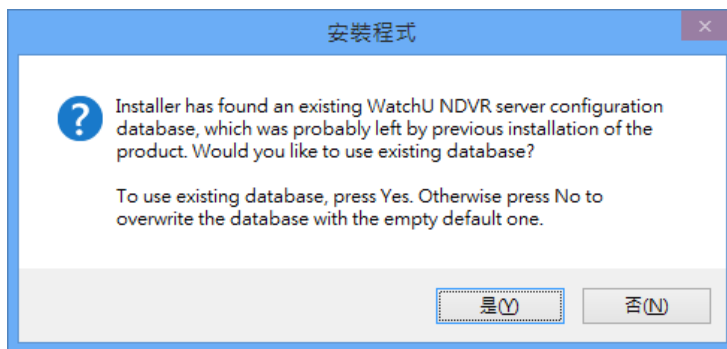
安裝程式

Installer has found an existing WatchU NDVR server configuration database, which was probably left by previous installation of the product. Would you like to use existing database?

To use existing database, press Yes. Otherwise press No to overwrite the database with the empty default one.

是(Y) 否(N)